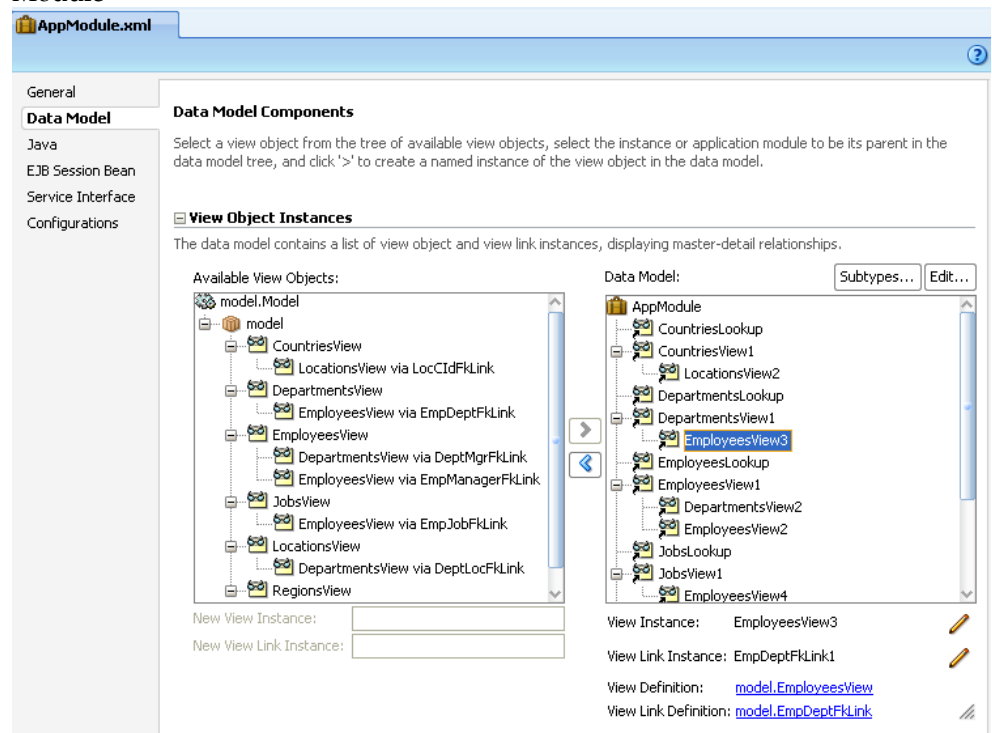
AppModule.xml

General
Data Model
Java
EJB Session Bean
Service Interface
Configurations

Data Model Components

Select a view object from the tree of available view objects, select the instance or application module to be its parent in the data model tree, and click '>' to create a named instance of the view object in the data model.

View Object Instances

The data model contains a list of view object and view link instances, displaying master-detail relationships.

Available View Objects:

model.Model
model
CountriesView
LocationsView via LocCIdFkLink
DepartmentsView
EmployeesView via EmpDeptFkLink
EmployeesView
DepartmentsView via DeptMgrFkLink
EmployeesView via EmpManagerFkLink
JobsView
EmployeesView via EmpJobFkLink
LocationsView
DepartmentsView via DeptLocFkLink
RegionsView

New View Instance:
New View Link Instance:

Data Model:
Subtypes...
Edit...

AppModule
CountriesLookup
CountriesView1
LocationsView2
DepartmentsLookup
DepartmentsView1
EmployeesView3
EmployeesLookup
EmployeesView1
DepartmentsView2
EmployeesView2
JobsLookup
JobsView1
EmployeesView4

View Instance: EmployeesView3
View Link Instance: EmpDeptFkLink1
View Definition: model.EmployeesView
View Link Definition: model.EmpDeptFkLink